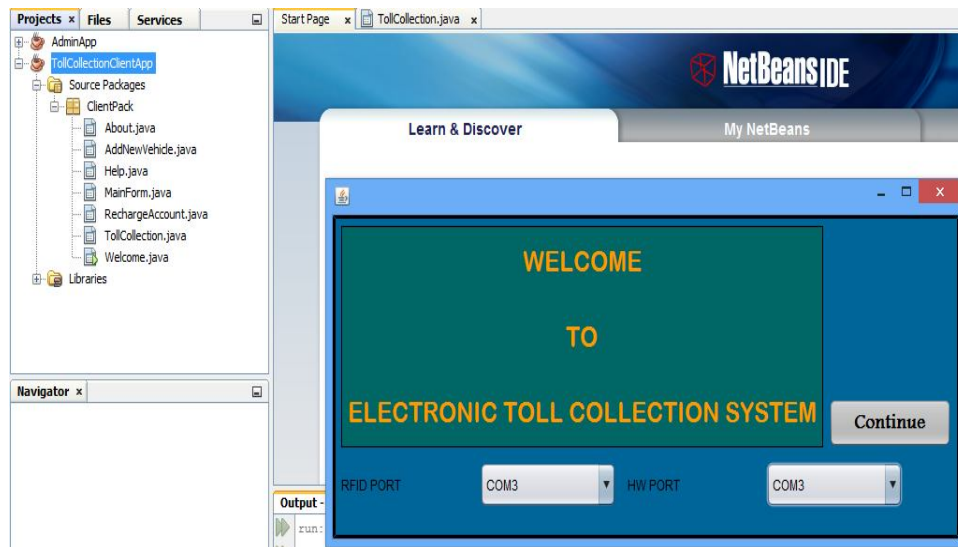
Projects × Files Services

AdminApp
TollCollectionClientApp
Source Packages
ClientPack
About.java
AddNewVehicle.java
Help.java
MainForm.java
RechargeAccount.java
TollCollection.java
Welcome.java
Libraries

Navigator ×

Start Page × TollCollection.java ×

NetBeans IDE

Learn & Discover

My NetBeans

WELCOME

TO

ELECTRONIC TOLL COLLECTION SYSTEM

Continue

RFID PORT COM3 HW PORT COM3

Output -
run: